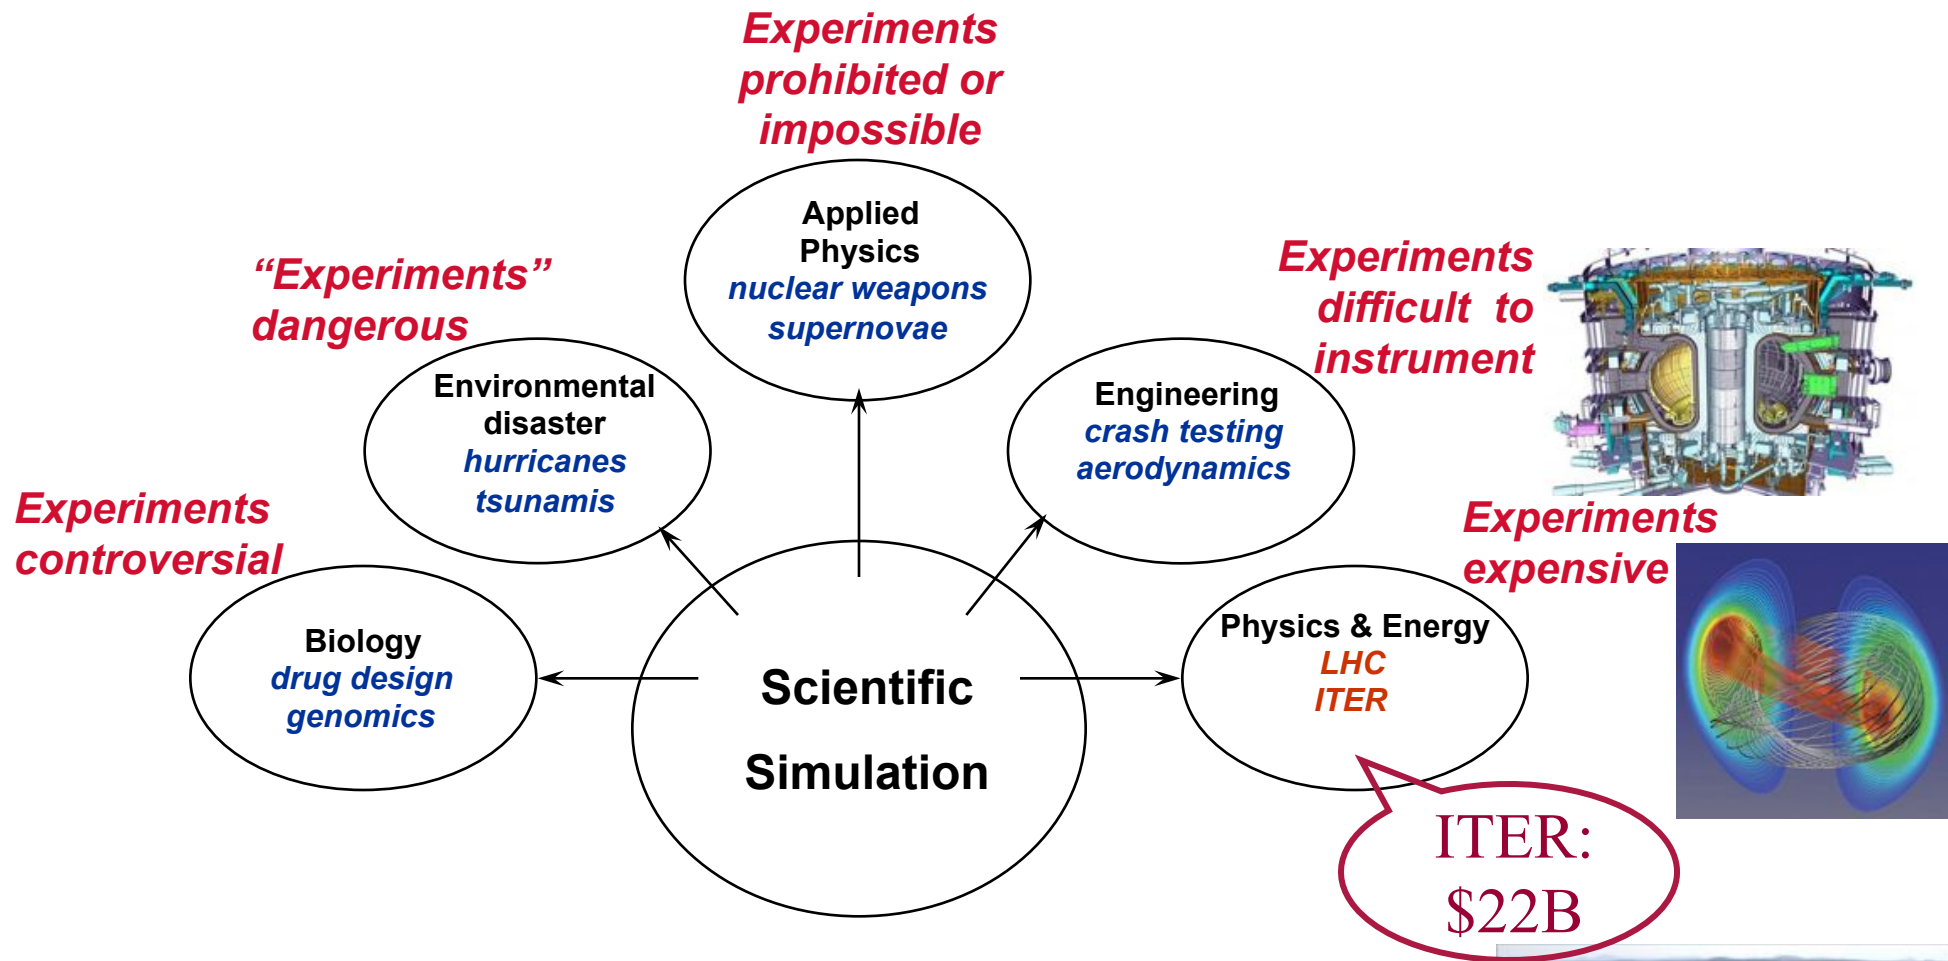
Experiments prohibited or impossible

Applied Physics
nuclear weapons
supernovae

"Experiments" dangerous

Environmental disaster
hurricanes
tsunamis

Experiments difficult to instrument

Engineering
crash testing
aerodynamics

Experiments controversial

Biology
drug design
genomics

Scientific Simulation

Experiments expensive

Physics & Energy
LHC
ITER

ITER: \$22B